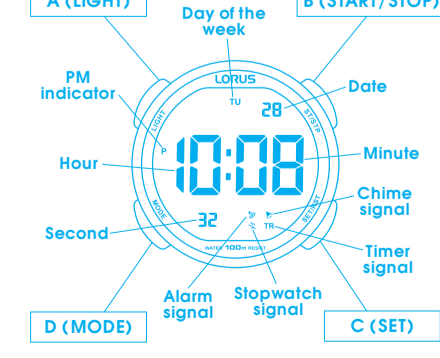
A (LIGHT)
Day of the week
B (START/STOP)
PM indicator
LORUS
TU
28
Date
LIGHT
ST/STP
P
10:08
Hour
Minute
Chime signal
MODE
32
SET/RST
Second
TR
Timer signal
WATER 100m RESIST
Alarm signal
Stopwatch signal
D (MODE)
C (SET)